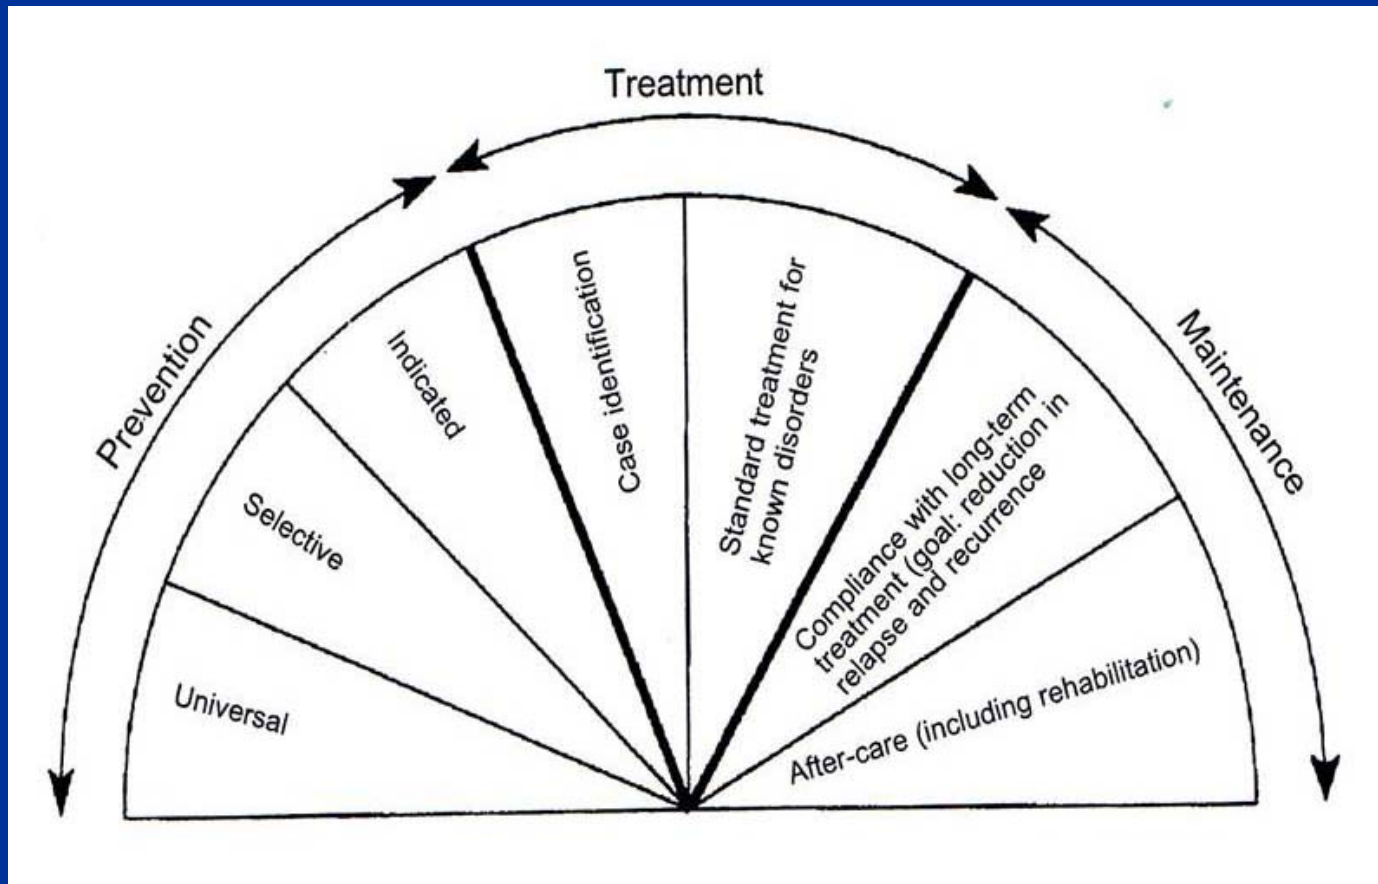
Treatment

Prevention

Maintenance

Universal

Selective

Indicated

Case identification

Standard treatment for known disorders

Compliance with long-term treatment (goal: reduction in relapse and recurrence

After-care (including rehabilitation)